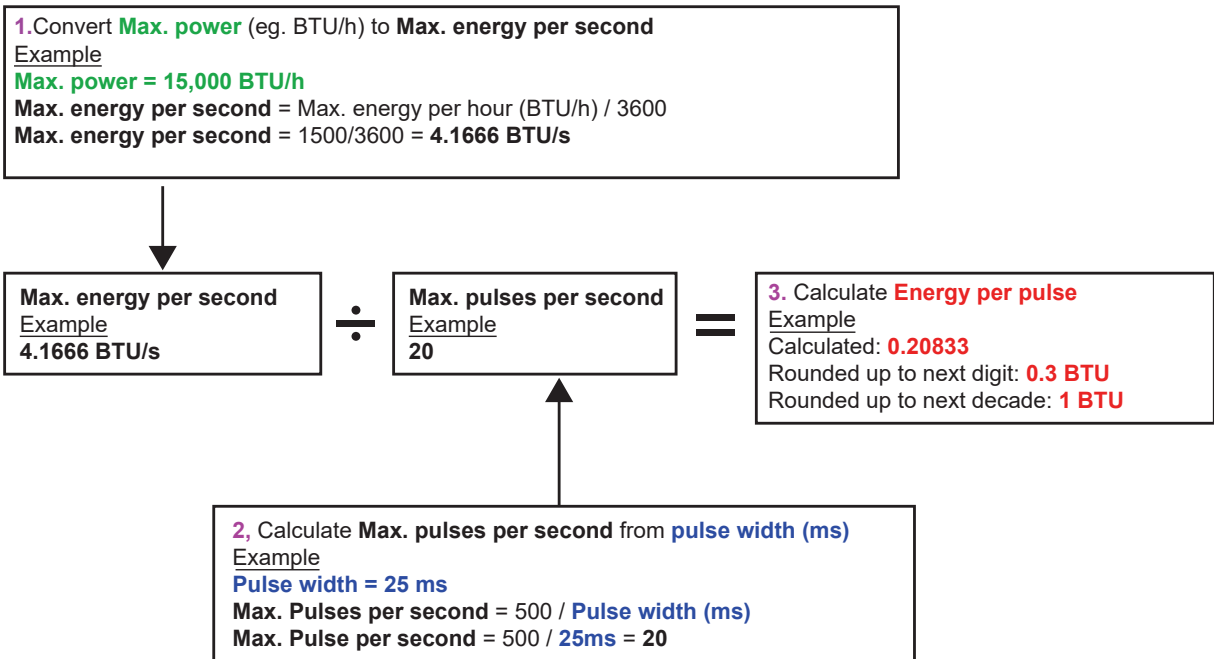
1.Convert Max. power (eg. BTU/h) to Max. energy per second
Example
Max. power = 15,000 BTU/h
Max. energy per second = Max. energy per hour (BTU/h) / 3600
Max. energy per second = 1500/3600 = 4.1666 BTU/s

Max. energy per second
Example
4.1666 BTU/s

÷

Max. pulses per second
Example
20

=

3. Calculate Energy per pulse
Example
Calculated: 0.20833
Rounded up to next digit: 0.3 BTU
Rounded up to next decade: 1 BTU

2, Calculate Max. pulses per second from pulse width (ms)
Example
Pulse width = 25 ms
Max. Pulses per second = 500 / Pulse width (ms)
Max. Pulse per second = 500 / 25ms = 20